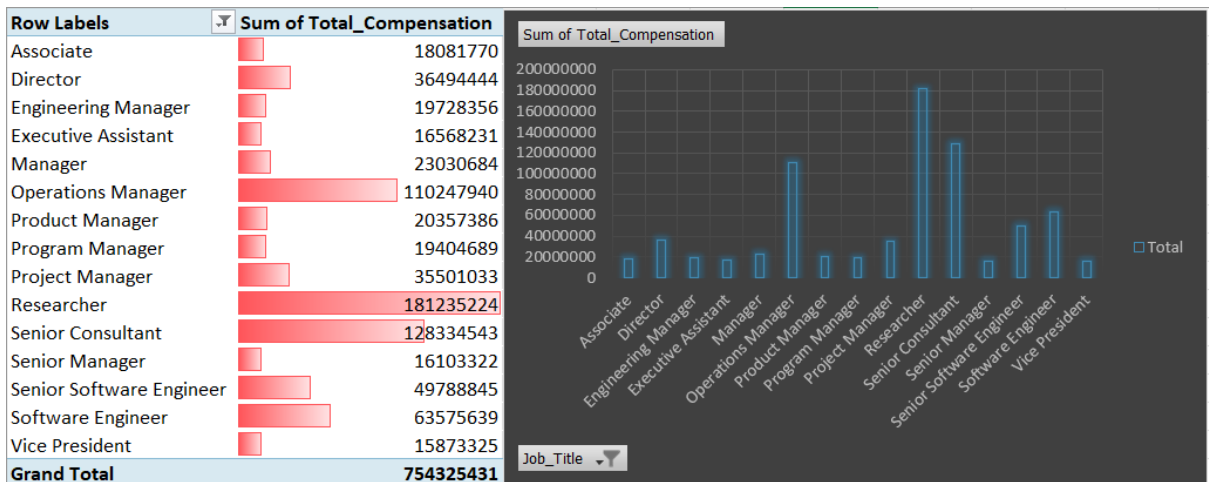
| Row Labels | Sum of Total_Compensation |
|---|---|
| Associate | 18081770 |
| Director | 36494444 |
| Engineering Manager | 19728356 |
| Executive Assistant | 16568231 |
| Manager | 23030684 |
| Operations Manager | 110247940 |
| Product Manager | 20357386 |
| Program Manager | 19404689 |
| Project Manager | 35501033 |
| Researcher | 181235224 |
| Senior Consultant | 128334543 |
| Senior Manager | 16103322 |
| Senior Software Engineer | 49788845 |
| Software Engineer | 63575639 |
| Vice President | 15873325 |
| Grand Total | 754325431 |

Sum of Total_Compensation

200000000
180000000
160000000
140000000
120000000
100000000
80000000
60000000
40000000
20000000
0

Associate
Director
Engineering Manager
Executive Assistant
Manager
Operations Manager
Product Manager
Program Manager
Project Manager
Researcher
Senior Consultant
Senior Manager
Senior Software Engineer
Software Engineer
Vice President

Total

Job_Title